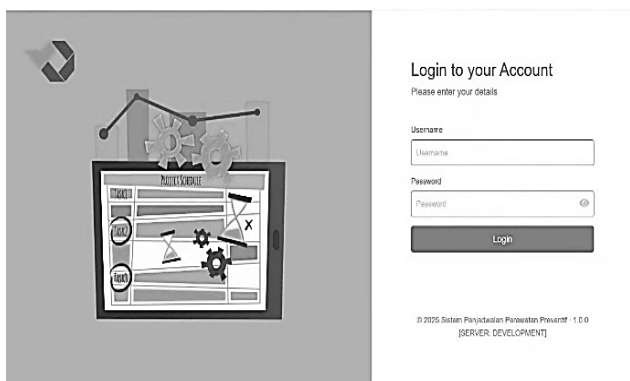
PROJECT SCHEDULE

TASK 1

TASK 2

TASK 3

Login to your Account
Please enter your details

Username
Username

Password
Password

Login

© 2025 Sistem Penjadwalan Perawatan Preventif · 1.0.0
[SERVER: DEVELOPMENT]